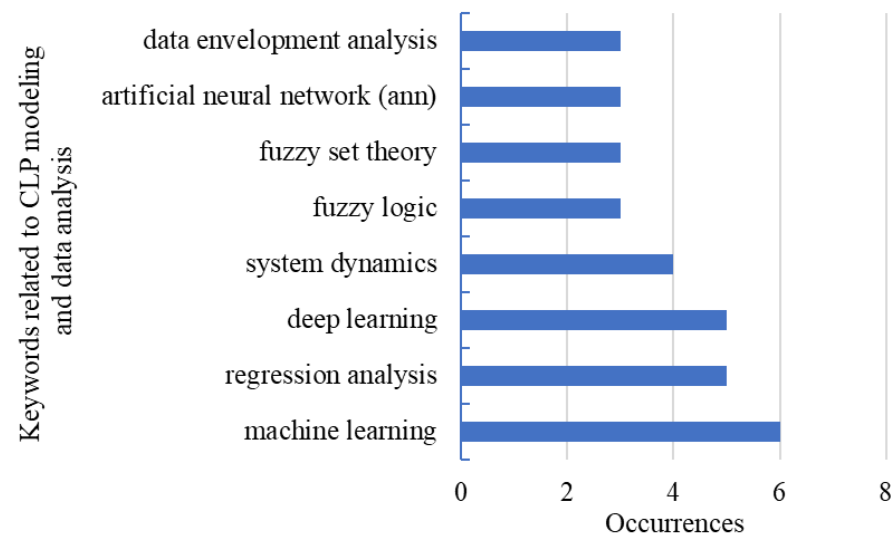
Keywords related to CLP modeling and data analysis

data envelopment analysis
artificial neural network (ann)
fuzzy set theory
fuzzy logic
system dynamics
deep learning
regression analysis
machine learning

0
2
4
6
8
Occurrences